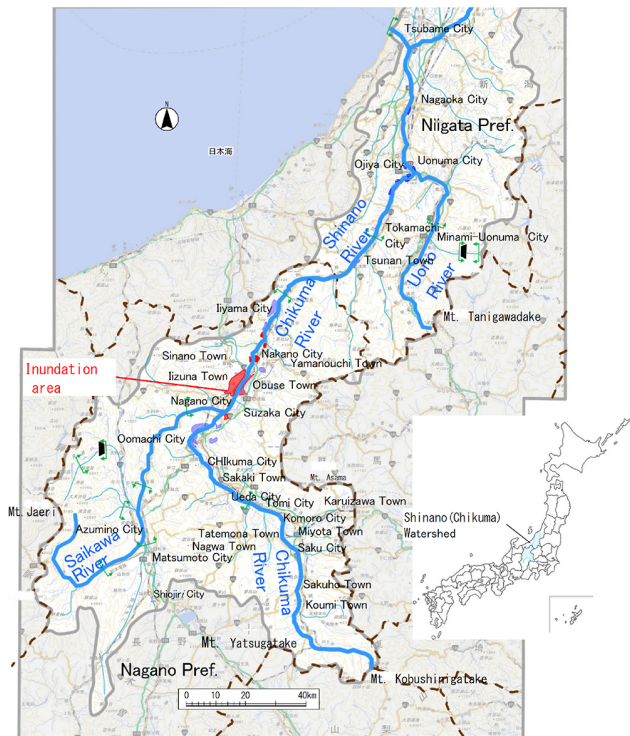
Tsubame City

N

日本海

Nagaoka City

Niigata Pref.

Ojiya City

Uonuma City

Shinano River

Tokamachi City

Minami-Uonuma City

Tsunan Town

Uono River

Iiyama City

Chikuma River

Mt. Tanigawadake

Inundation area

Sinano Town

Nakano City

Iizuna Town

Yamanouchi Town

Obuse Town

Nagano City

Suzaka City

Oomachi City

CHIkuma City

Sakaki Town

Mt. Asama

Ueda City

Tomi City

Karuizawa Town

Mt. Jaeri

Komoro City

Azumino City

Tatemona Town

Miyota Town

Shinano(Chikuma) Watershed

Nagwa Town

Saku City

Saikawa River

Matsumoto City

Chikuma River

Sakuho Town

Shiojiri City

Koumi Town

Mt. Yatsugatake

Nagano Pref.

Mt. Kobushimgatake

0 10 20 40km